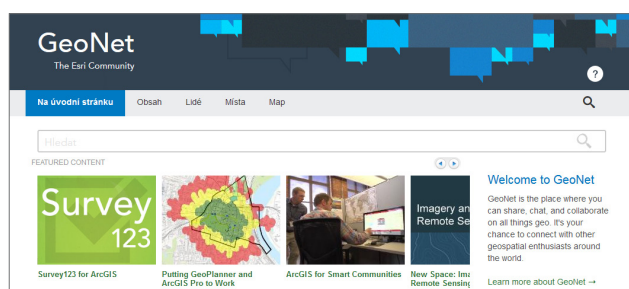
GeoNet
The Esri Community

?

Na úvodní stránku
Obsah
Lidé
Místa
Map

Hledat

FEATURED CONTENT

Survey 123

Survey123 for ArcGIS

Putting GeoPlanner and ArcGIS Pro to Work

ArcGIS for Smart Communities

Imagery an Remote Sen

New Space: Ima Remote Sensing

Welcome to GeoNet

GeoNet is the place where you can share, chat, and collaborate on all things geo. It's your chance to connect with other geospatial enthusiasts around the world.

Learn more about GeoNet →